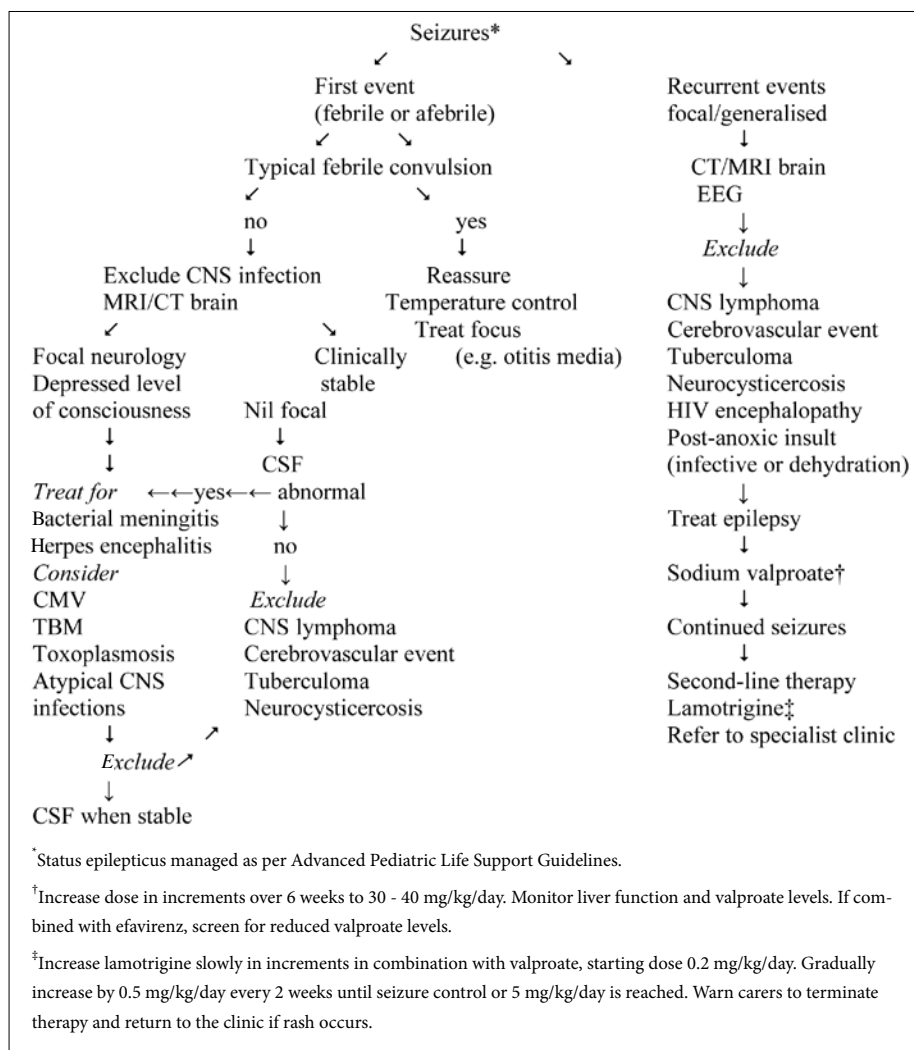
Seizures*

First event (febrile or afebrile)

Typical febrile convulsion

no

Exclude CNS infection
MRI/CT brain

Focal neurology
Depressed level of consciousness

Treat for ←←yes←← abnormal
Bacterial meningitis
Herpes encephalitis
Consider
CMV
TBM
Toxoplasmosis
Atypical CNS infections

Exclude

CSF when stable

Clinically stable
Nil focal

CSF

abnormal

no

Exclude
CNS lymphoma
Cerebrovascular event
Tuberculoma
Neurocysticercosis

yes

Reassure
Temperature control
Treat focus (e.g. otitis media)

Recurrent events focal/generalised

CT/MRI brain
EEG

Exclude

CNS lymphoma
Cerebrovascular event
Tuberculoma
Neurocysticercosis
HIV encephalopathy
Post-anoxic insult (infective or dehydration)

Treat epilepsy

Sodium valproate†

Continued seizures

Second-line therapy
Lamotrigine‡
Refer to specialist clinic

*Status epilepticus managed as per Advanced Pediatric Life Support Guidelines.

†Increase dose in increments over 6 weeks to 30 - 40 mg/kg/day. Monitor liver function and valproate levels. If combined with efavirenz, screen for reduced valproate levels.

‡Increase lamotrigine slowly in increments in combination with valproate, starting dose 0.2 mg/kg/day. Gradually increase by 0.5 mg/kg/day every 2 weeks until seizure control or 5 mg/kg/day is reached. Warn carers to terminate therapy and return to the clinic if rash occurs.